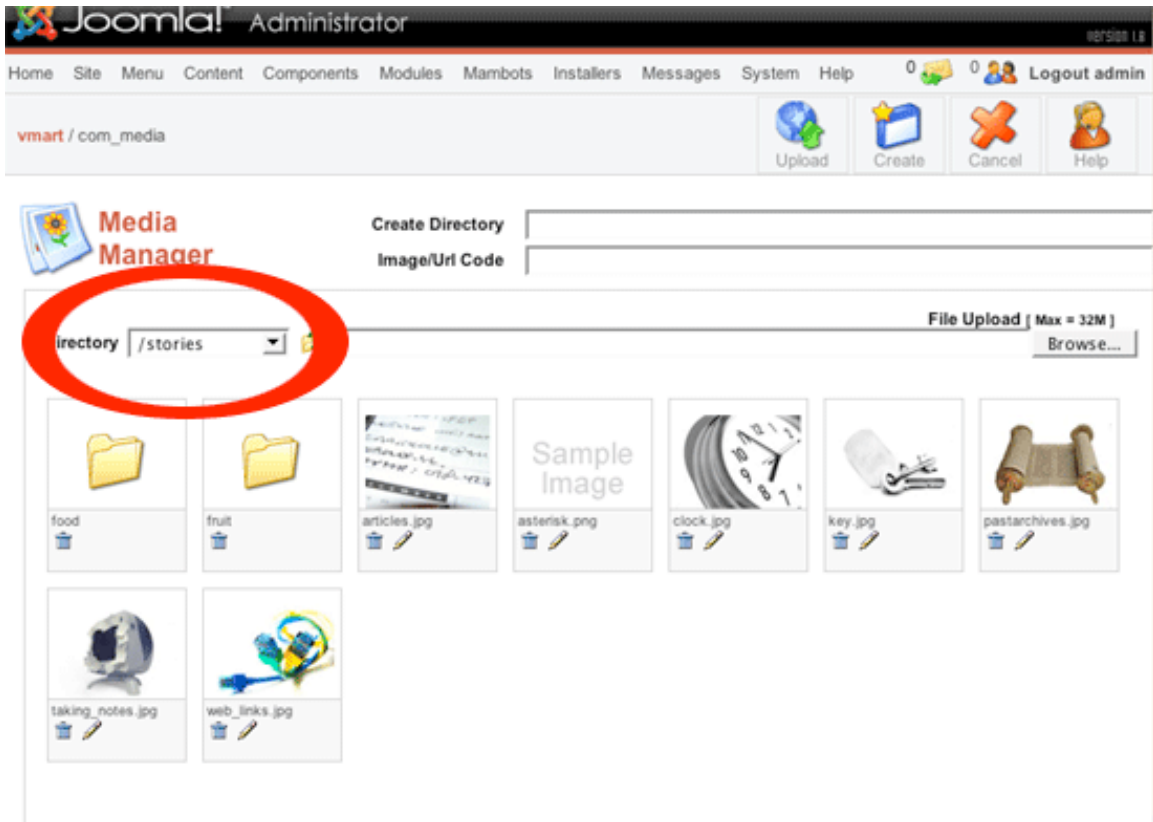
Joomla! Administrator
Version 1.0

Home Site Menu Content Components Modules Mambots Installers Messages System Help 0 0 Logout admin

vmart / com_media

Upload Create Cancel Help

Media Manager

Create Directory

Image/Url Code

irectory /stories

File Upload [ Max = 32M ]

Browse...

food

fruit

articles.jpg

Sample Image

asterisk.png

clock.jpg

key.jpg

pastarchives.jpg

taking_notes.jpg

web_links.jpg